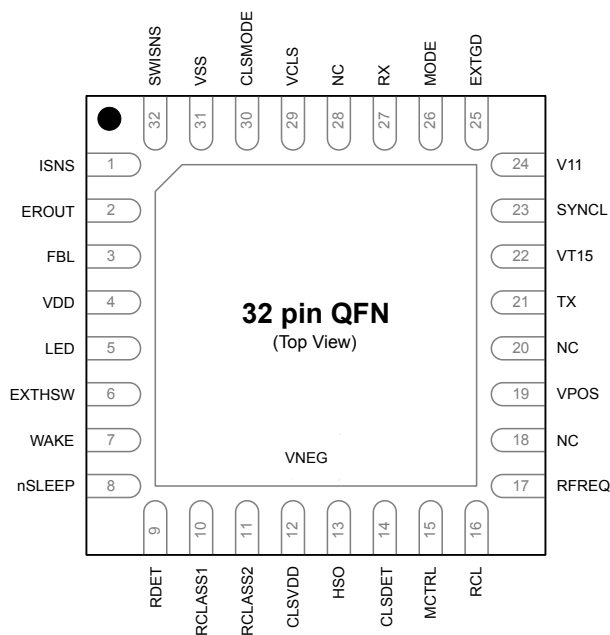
SWISNS 32
VSS 31
CLSMODE 30
VCLS 29
NC 28
RX 27
MODE 26
EXTGD 25

ISNS 1
EROUT 2
FBL 3
VDD 4
LED 5
EXTHSW 6
WAKE 7
nSLEEP 8

24 V11
23 SYNCL
22 VT15
21 TX
20 NC
19 VPOS
18 NC
17 RFREQ

32 pin QFN
(Top View)

VNEG

9 RDET
10 RCLASS1
11 RCLASS2
12 CLSVDD
13 HSO
14 CLSDET
15 MCTRL
16 RCL